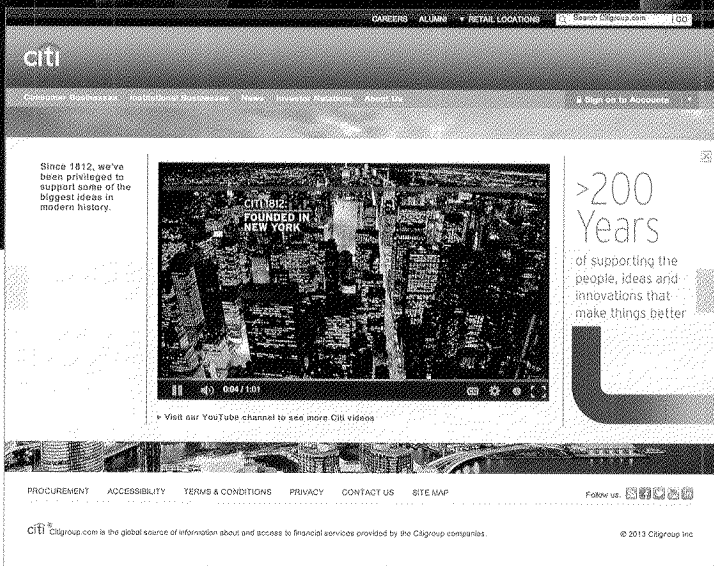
CAREERS ALUMNI RETAIL LOCATIONS Search Citigroup.com GO

citi

Consumer Businesses Institutional Businesses News Investor Relations About Us

Sign on to Accounts

Since 1812, we've been privileged to support some of the biggest ideas in modern history.

CITI 1812: FOUNDED IN NEW YORK

0:04 / 1:01

Visit our YouTube channel to see more Citi videos

>200 Years

of supporting the people, ideas and innovations that make things better

PROCUREMENT ACCESSIBILITY TERMS & CONDITIONS PRIVACY CONTACT US SITE MAP

Follow us.

citi Citigroup.com is the global source of information about and access to financial services provided by the Citigroup companies.

© 2013 Citigroup Inc